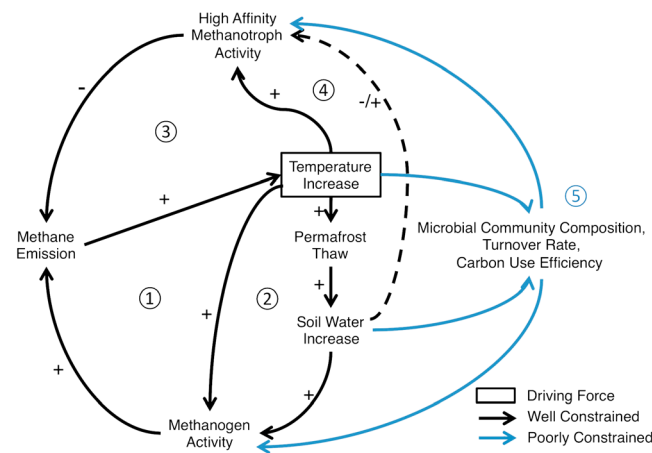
High Affinity Methanotroph Activity

-

+

4

-/+

3

+

Temperature Increase

5

Methane Emission

+

Permafrost Thaw

Microbial Community Composition, Turnover Rate, Carbon Use Efficiency

1

2

+

+

Soil Water Increase

+

+

Methanogen Activity

Driving Force

Well Constrained

Poorly Constrained